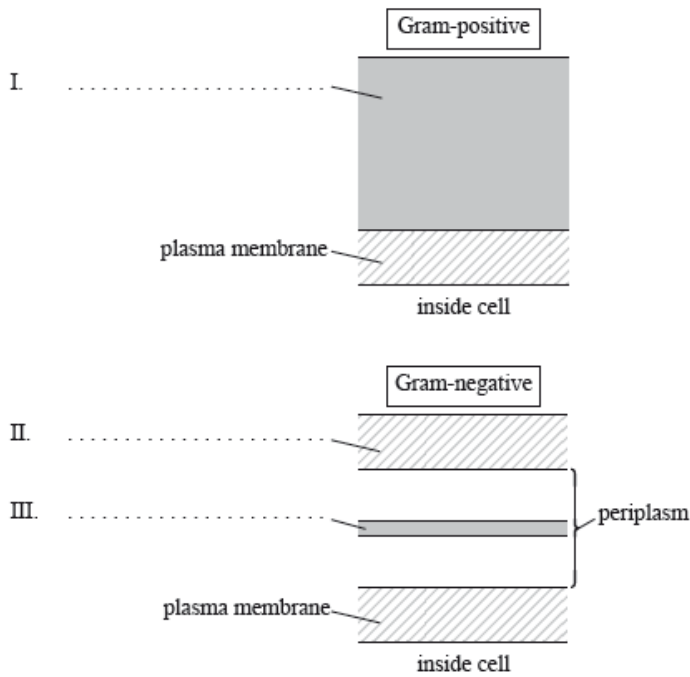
Gram-positive

I. . . . . . . . . . . . . . . . . . . . . . . . . . . . . .

plasma membrane

inside cell

Gram-negative

II. . . . . . . . . . . . . . . . . . . . . . . . . . . . . .

III. . . . . . . . . . . . . . . . . . . . . . . . . . . . . .

periplasm

plasma membrane

inside cell